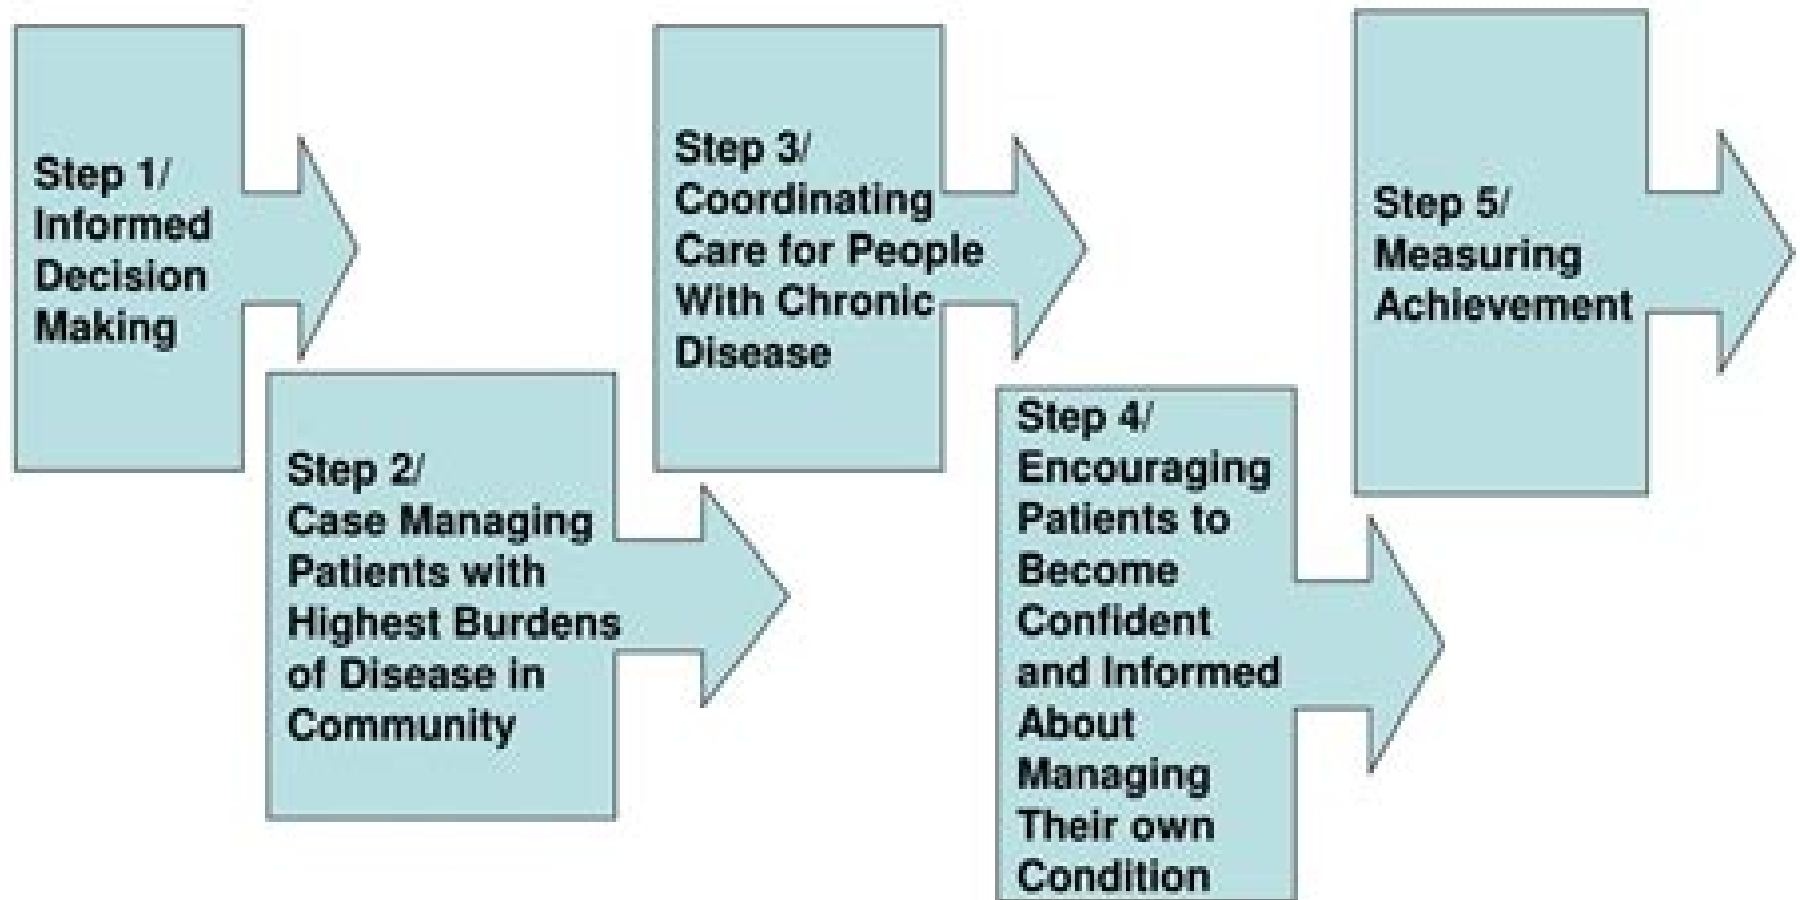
Step 1/ Informed Decision Making

Step 2/ Case Managing Patients with Highest Burdens of Disease in Community

Step 3/ Coordinating Care for People With Chronic Disease

Step 4/ Encouraging Patients to Become Confident and Informed About Managing Their own Condition

Step 5/ Measuring Achievement